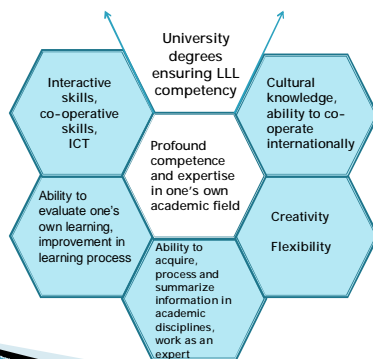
University degrees ensuring LLL competency

Interactive skills, co-operative skills, ICT

Cultural knowledge, ability to co-operate internationally

Profound competence and expertise in one's own academic field

Ability to evaluate one's own learning, improvement in learning process

Creativity

Flexibility

Ability to acquire, process and summarize information in academic disciplines, work as an expert